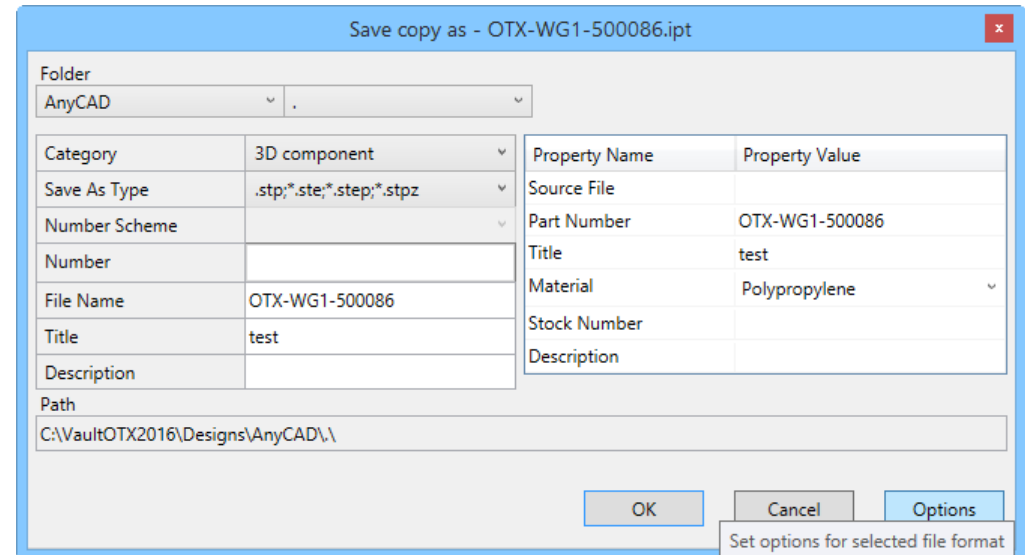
Save copy as - OTX-WG1-500086.ipt

Folder

AnyCAD .

| Category | 3D component |
|---|---|
| Save As Type | .stp;*.ste;*.step;*.stpz |
| Number Scheme | |
| Number | |
| File Name | OTX-WG1-500086 |
| Title | test |
| Description | |

| Property Name | Property Value |
|---|---|
| Source File | |
| Part Number | OTX-WG1-500086 |
| Title | test |
| Material | Polypropylene |
| Stock Number | |
| Description | |

Path

C:\VaultOTX2016\Designs\AnyCAD\.\

OK Cancel Options

Set options for selected file format